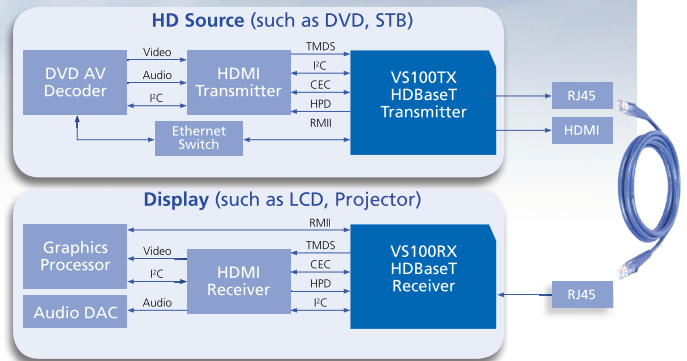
HD Source (such as DVD, STB)

DVD AV Decoder

Video

Audio

I2C

HDMI Transmitter

TMDS

I2C

CEC

HPD

RMII

VS100TX HDBaseT Transmitter

Ethernet Switch

RJ45

HDMI

Display (such as LCD, Projector)

RMII

Graphics Processor

Video

I2C

HDMI Receiver

TMDS

CEC

HPD

I2C

VS100RX HDBaseT Receiver

Audio DAC

Audio

RJ45